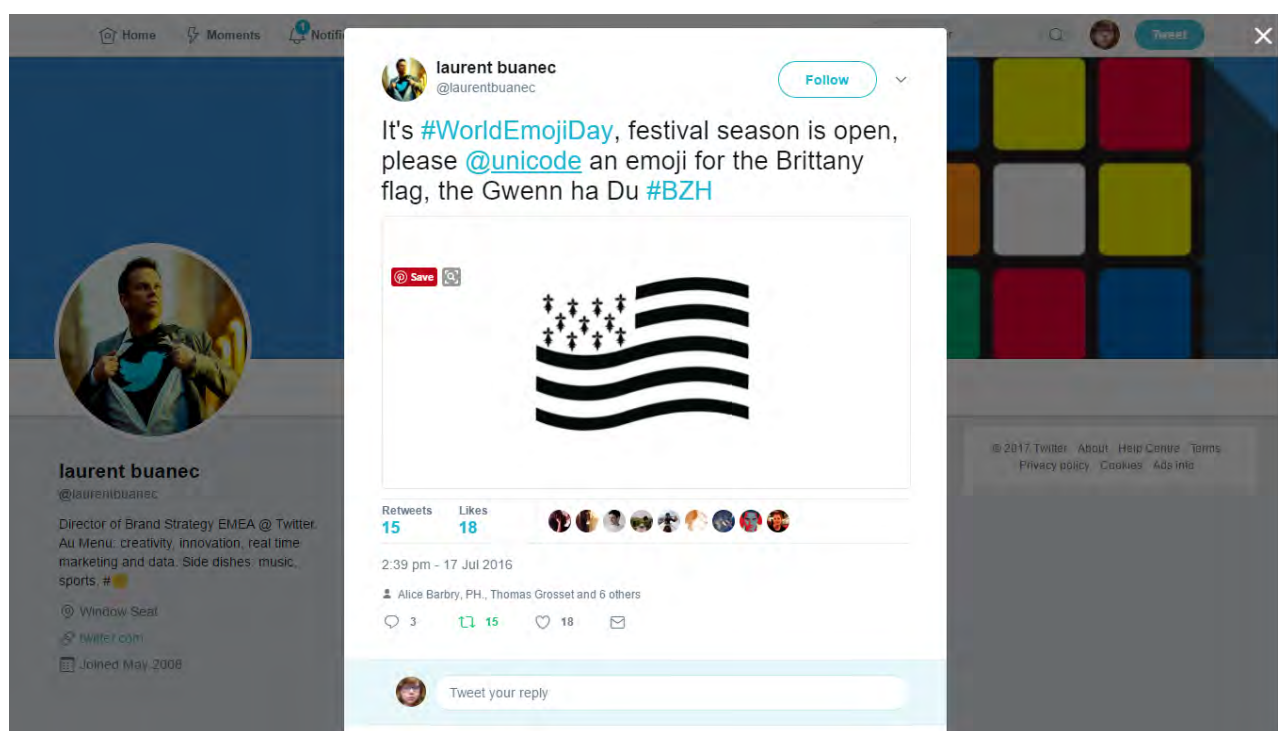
Home Moments Notifi

Tweet

laurent buanec
@laurentbuanec

Follow

It's #WorldEmojiDay, festival season is open, please @unicode an emoji for the Brittany flag, the Gwenn ha Du #BZH

Save

Retweets
15

Likes
18

2:39 pm - 17 Jul 2016

Alice Barbry, PH., Thomas Grosset and 6 others

3 15 18

Tweet your reply

laurent buanec
@laurentbuanec

Director of Brand Strategy EMEA @ Twitter. Au Menu: creativity, innovation, real time marketing and data. Side dishes: music, sports, #

Window Seat

twitter.com

Joined May 2008

© 2017 Twitter About Help Centre Terms Privacy policy Cookies Ads info